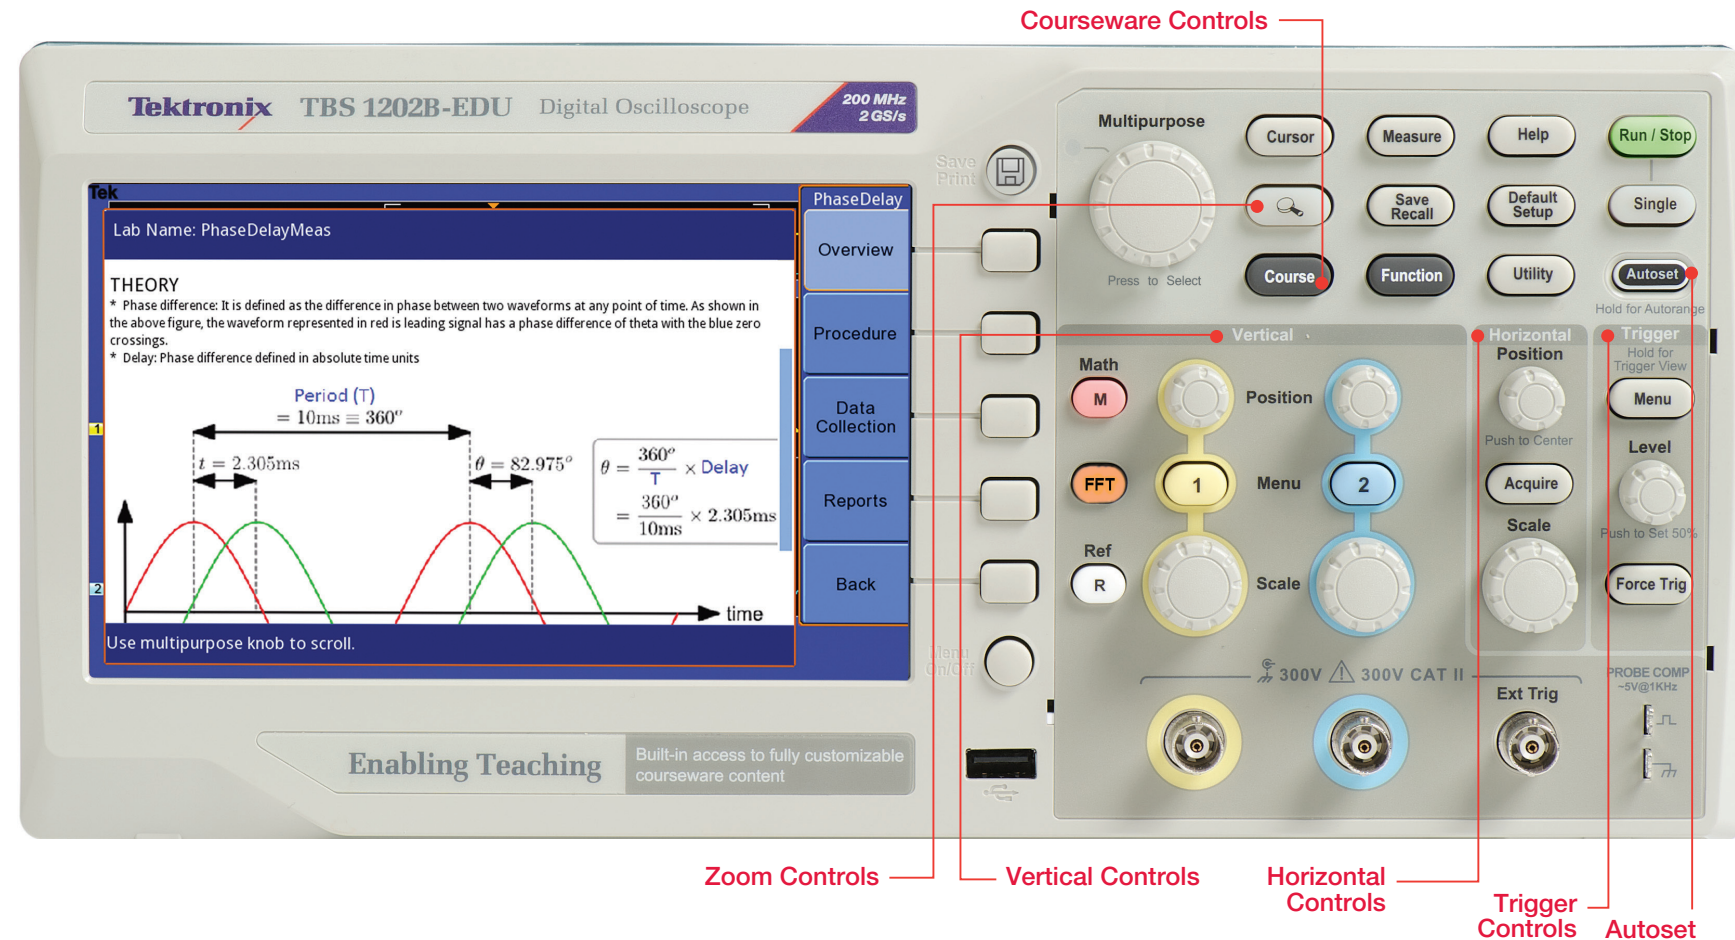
Courseware Controls

Tektronix TBS 1202B-EDU Digital Oscilloscope

200 MHz 2 GS/s

Tek

Lab Name: PhaseDelayMeas

THEORY

* Phase difference: It is defined as the difference in phase between two waveforms at any point of time. As shown in the above figure, the waveform represented in red is leading signal has a phase difference of theta with the blue zero crossings.

* Delay: Phase difference defined in absolute time units

Period (T)
$= 10\text{ms} \equiv 360^o$

$t = 2.305\text{ms}$

$\theta = 82.975^o$

$\theta = \frac{360^o}{T} \times$ Delay
$= \frac{360^o}{10\text{ms}} \times 2.305\text{ms}$

time

1

2

Use multipurpose knob to scroll.

PhaseDelay

Overview

Procedure

Data Collection

Reports

Back

Save Print

Menu On/Off

Multipurpose

Press to Select

Cursor

Measure

Help

Run / Stop

Save Recall

Default Setup

Single

Course

Function

Utility

Autoset

Hold for Autorange

Vertical

Horizontal

Trigger

Math

M

Position

Position

Hold for Trigger View

Menu

Push to Center

FFT

1

Menu

2

Acquire

Level

Scale

Push to Set 50%

Ref

R

Scale

Force Trig

300V 300V CAT II

Ext Trig

PROBE COMP ~5V@1KHz

Enabling Teaching

Built-in access to fully customizable courseware content

Zoom Controls

Vertical Controls

Horizontal Controls

Trigger Controls

Autoset